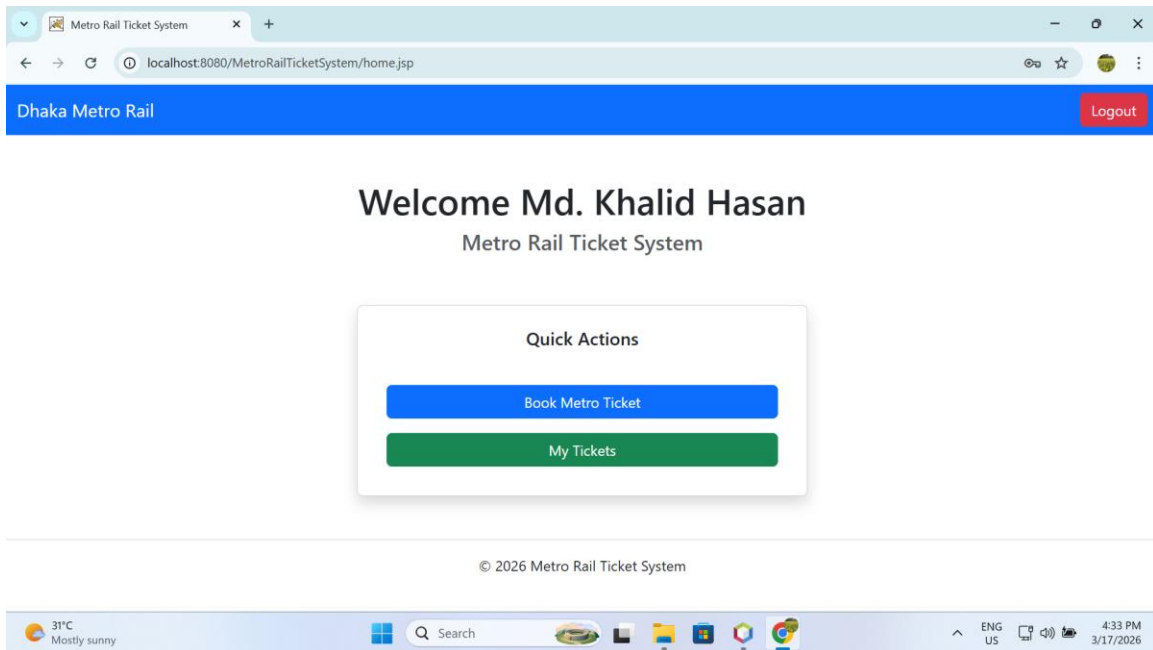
Metro Rail Ticket System

localhost:8080/MetroRailTicketSystem/home.jsp

Dhaka Metro Rail

Logout

Welcome Md. Khalid Hasan

Metro Rail Ticket System

Quick Actions

Book Metro Ticket

My Tickets

© 2026 Metro Rail Ticket System

31°C
Mostly sunny

Search

ENG
US

4:33 PM
3/17/2026